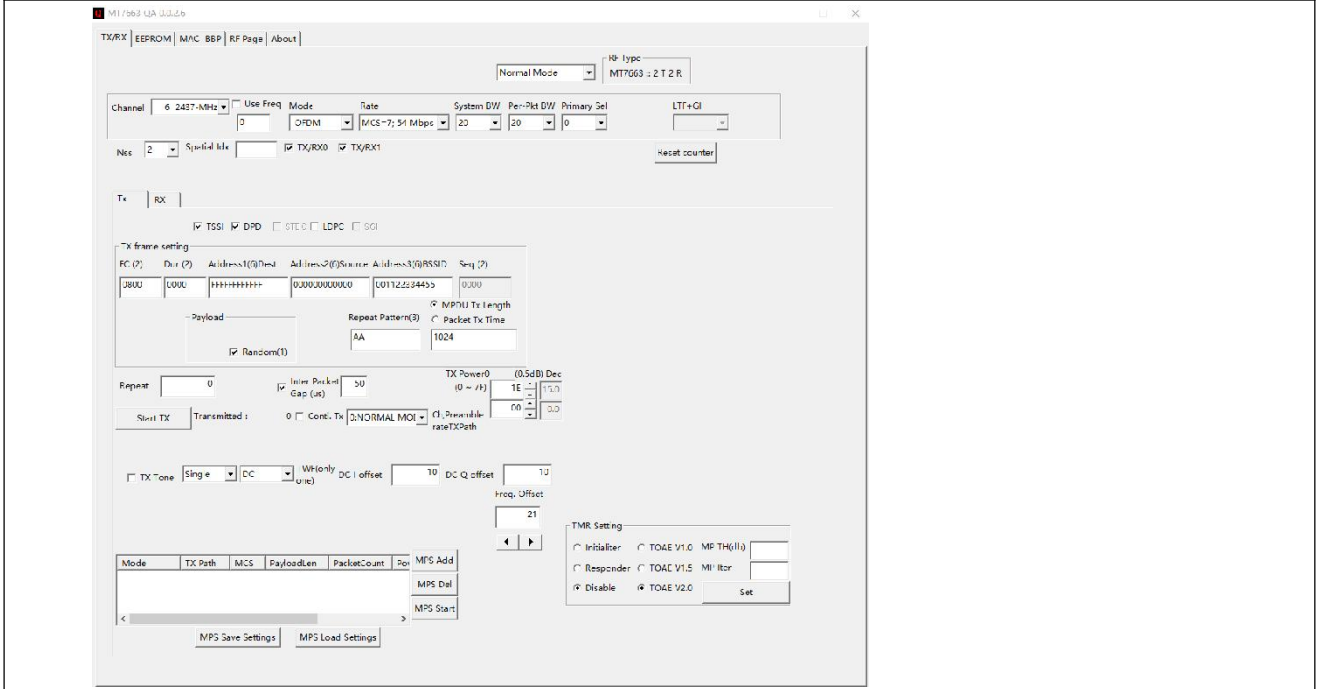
MT7663 QA 0.0.2.6

TX/RX | EEPROM | MAC BBP | RF Page | About

Normal Mode

RF Type
MT7663 : 2 T 2 R

Channel 6 2437-MHz
Use Freq
0
Mode
OFDM
Rate
MCS=7; 54 Mbps
System BW
20
Per-Pkt BW
20
Primary Sel
0
LTF+GI

Nss 2
Spatial Idx
TX/RX0
TX/RX1

Reset counter

Tx | RX

TSSI DPD STBC LDPC SGI

TX frame setting
FC (2) | Dur (2) | Address1(6)Dest | Address2(6)Source | Address3(6)BSSID | Seq (2)
0800 | 0000 | FFFFFFFFFFFF | 000000000000 | 001122334455 | 0000

MPDU Tx Length
Packet Tx Time

Payload
Repeat Pattern(3)
AA
1024

Random(1)

Repeat 0
Inter Packet Gap (us) 50
TX Power0 (0 ~ 7F) (0.5dB) Dec
1E 15.0
00 0.0

Start TX
Transmitted : 0
Conti. Tx 0:NORMAL MOI
Ch.Preamble rateTXPath

TX Tone Single DC
WH(only one)
DC I offset 10
DC Q offset 10
Freq. Offset
21

TMR Setting
Initializer
TOAE V1.0
MP TH(H)
Responder
TOAE V1.5
MP Iter
Disable
TOAE V2.0
Set

| Mode | TX Path | MCS | PayloadLen | PacketCount | Po |
|---|---|---|---|---|---|

MPS Add
MPS Del
MPS Start

MPS Save Settings
MPS Load Settings